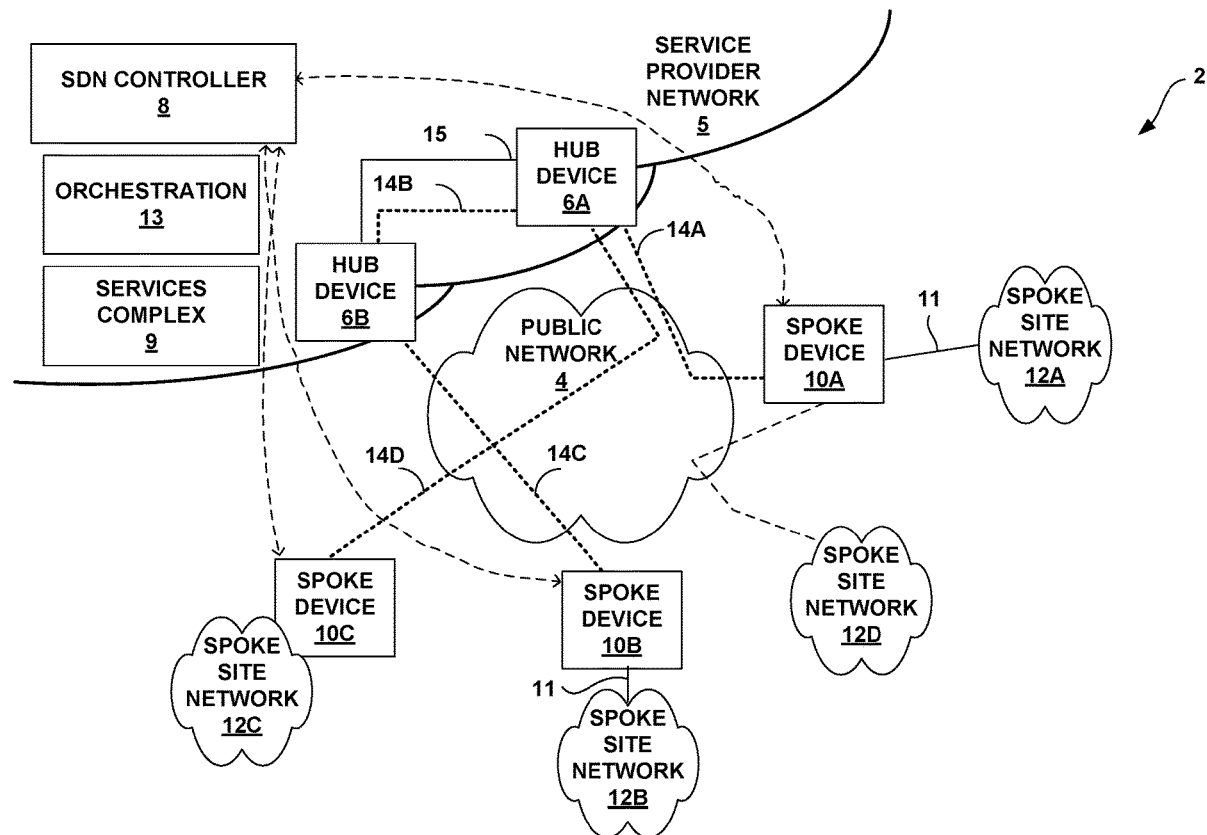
SDN CONTROLLER
8

SERVICE PROVIDER NETWORK
5

2

15

HUB DEVICE
6A

14B

ORCHESTRATION
13

14A

HUB DEVICE
6B

SERVICES COMPLEX
9

PUBLIC NETWORK
4

11

SPOKE DEVICE
10A

SPOKE SITE NETWORK
12A

14D

14C

SPOKE DEVICE
10C

SPOKE DEVICE
10B

SPOKE SITE NETWORK
12D

SPOKE SITE NETWORK
12C

11

SPOKE SITE NETWORK
12B